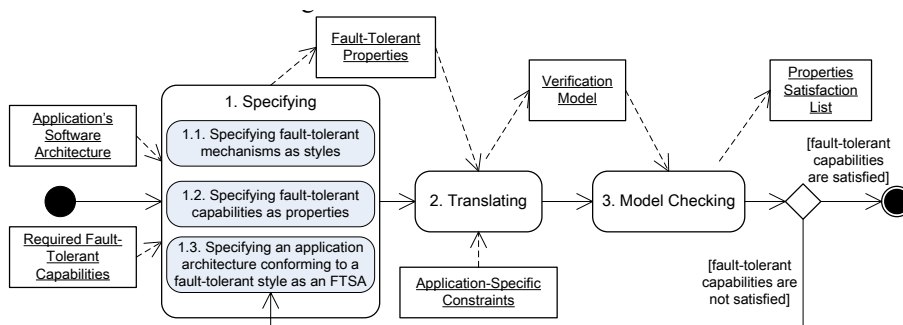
Fault-Tolerant Properties

Verification Model

Properties Satisfaction List

Application's Software Architecture

1. Specifying

1.1. Specifying fault-tolerant mechanisms as styles

1.2. Specifying fault-tolerant capabilities as properties

1.3. Specifying an application architecture conforming to a fault-tolerant style as an FTSA

Required Fault-Tolerant Capabilities

2. Translating

3. Model Checking

[fault-tolerant capabilities are satisfied]

[fault-tolerant capabilities are not satisfied]

Application-Specific Constraints